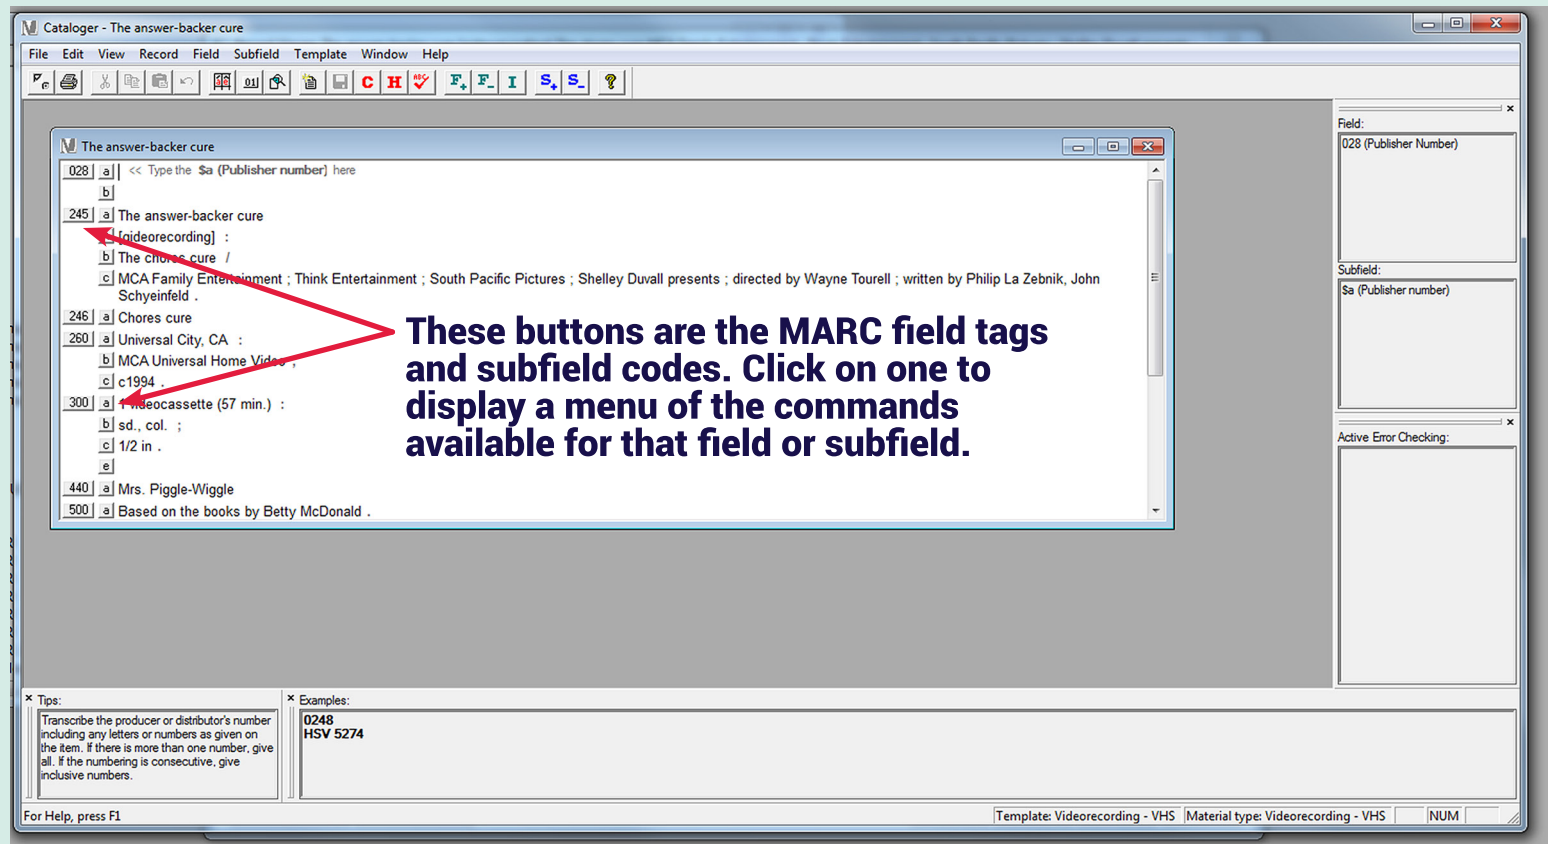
Cataloger - The answer-backer cure

File Edit View Record Field Subfield Template Window Help

The answer-backer cure

028 a << Type the $a (Publisher number) here
b
245 a The answer-backer cure
[videorecording] :
b The chores cure /
c MCA Family Entertainment ; Think Entertainment ; South Pacific Pictures ; Shelley Duvall presents ; directed by Wayne Tourell ; written by Philip La Zebnik, John Schyeinfeld .
246 a Chores cure
260 a Universal City, CA :
b MCA Universal Home Video ,
c c1994 .
300 a 1 videocassette (57 min.) :
b sd., col. ;
c 1/2 in .
e
440 a Mrs. Piggle-Wiggle
500 a Based on the books by Betty McDonald .

These buttons are the MARC field tags and subfield codes. Click on one to display a menu of the commands available for that field or subfield.

Field:
028 (Publisher Number)

Subfield:
$a (Publisher number)

Active Error Checking:

Tips:
Transcribe the producer or distributor's number including any letters or numbers as given on the item. If there is more than one number, give all. If the numbering is consecutive, give inclusive numbers.

Examples:
0248
HSV 5274

For Help, press F1 | Template: Videorecording - VHS | Material type: Videorecording - VHS | NUM